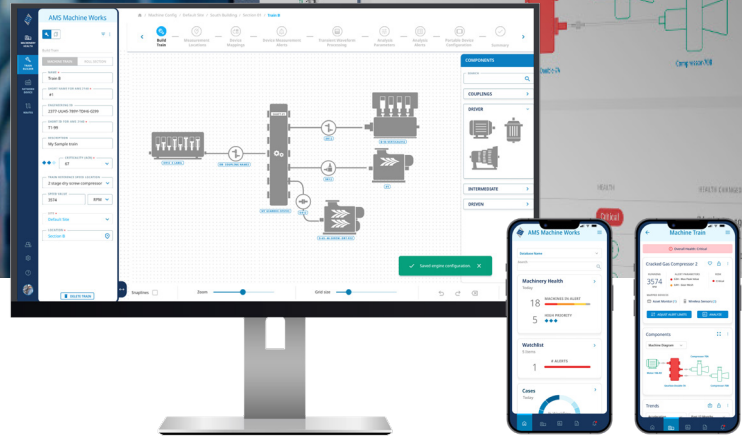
AMS Machine Works

Machine Config > Default Site > Small Building > Section 01 > Train B

Build Trains

Measurement Locations

Device Mappings

Sensor Measurement Alerts

Standard Waveform Processing

Analysis Parameters

Analysis Alerts

Portable Device Configuration

Summary

Train B

Default Site

Section B

DELETE TRAIN

Snaplines

Zoom

Grid size

COMPONENTS

COUPLINGS

DRIVER

INTERMEDIATE

DRIVEN

Saved engine configuration.

AMS Machine Works

Machinery Health

18

5

Watchlist

1

Cases

Machine Train

Cracked Gas Compressor 2

3574

Components

Trends